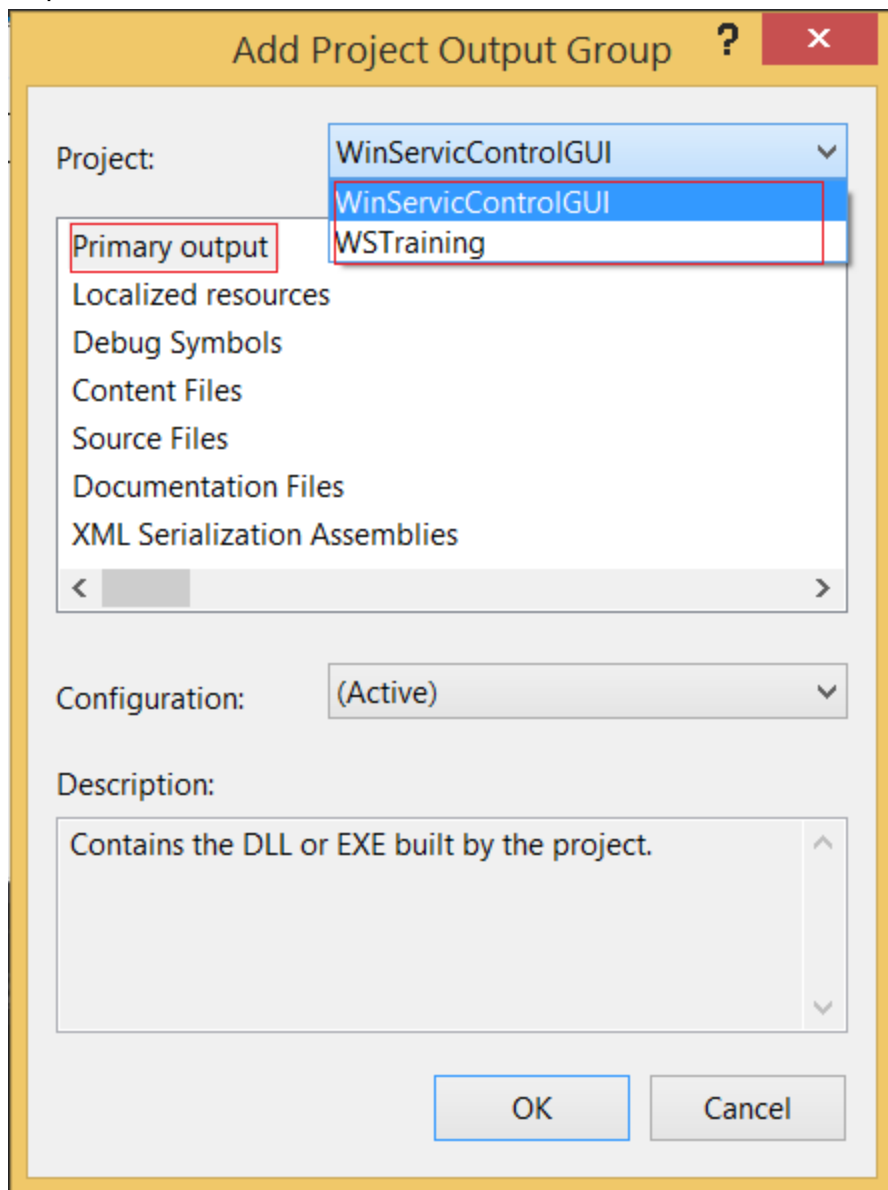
Add Project Output Group

?

×

Project:

WinServicControlGUI

WinServicControlGUI
WSTraining

Primary output
Localized resources
Debug Symbols
Content Files
Source Files
Documentation Files
XML Serialization Assemblies

Configuration:

(Active)

Description:

Contains the DLL or EXE built by the project.

OK

Cancel